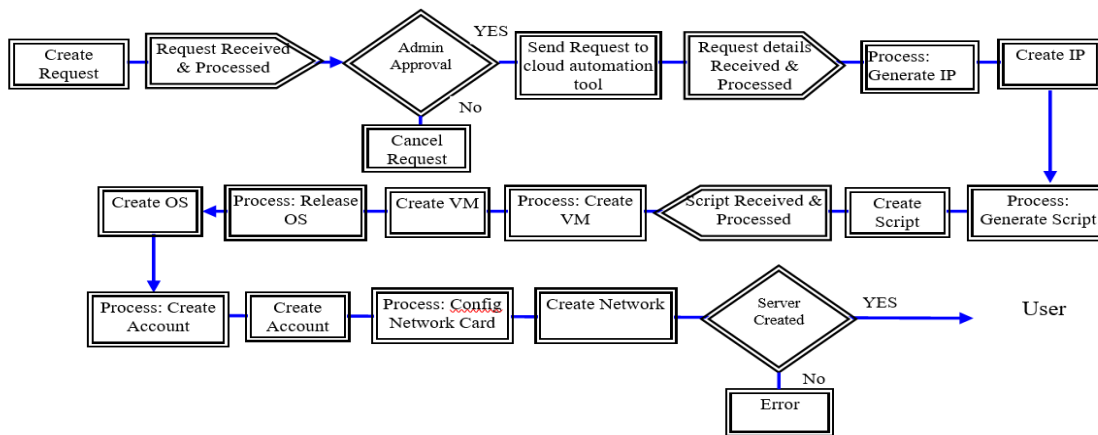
Create Request

Request Received & Processed

Admin Approval

YES

No

Cancel Request

Send Request to cloud automation tool

Request details Received & Processed

Process: Generate IP

Create IP

Process: Generate Script

Create Script

Script Received & Processed

Process: Create VM

Create VM

Process: Release OS

Create OS

Process: Create Account

Create Account

Process: Config Network Card

Create Network

Server Created

YES

User

No

Error